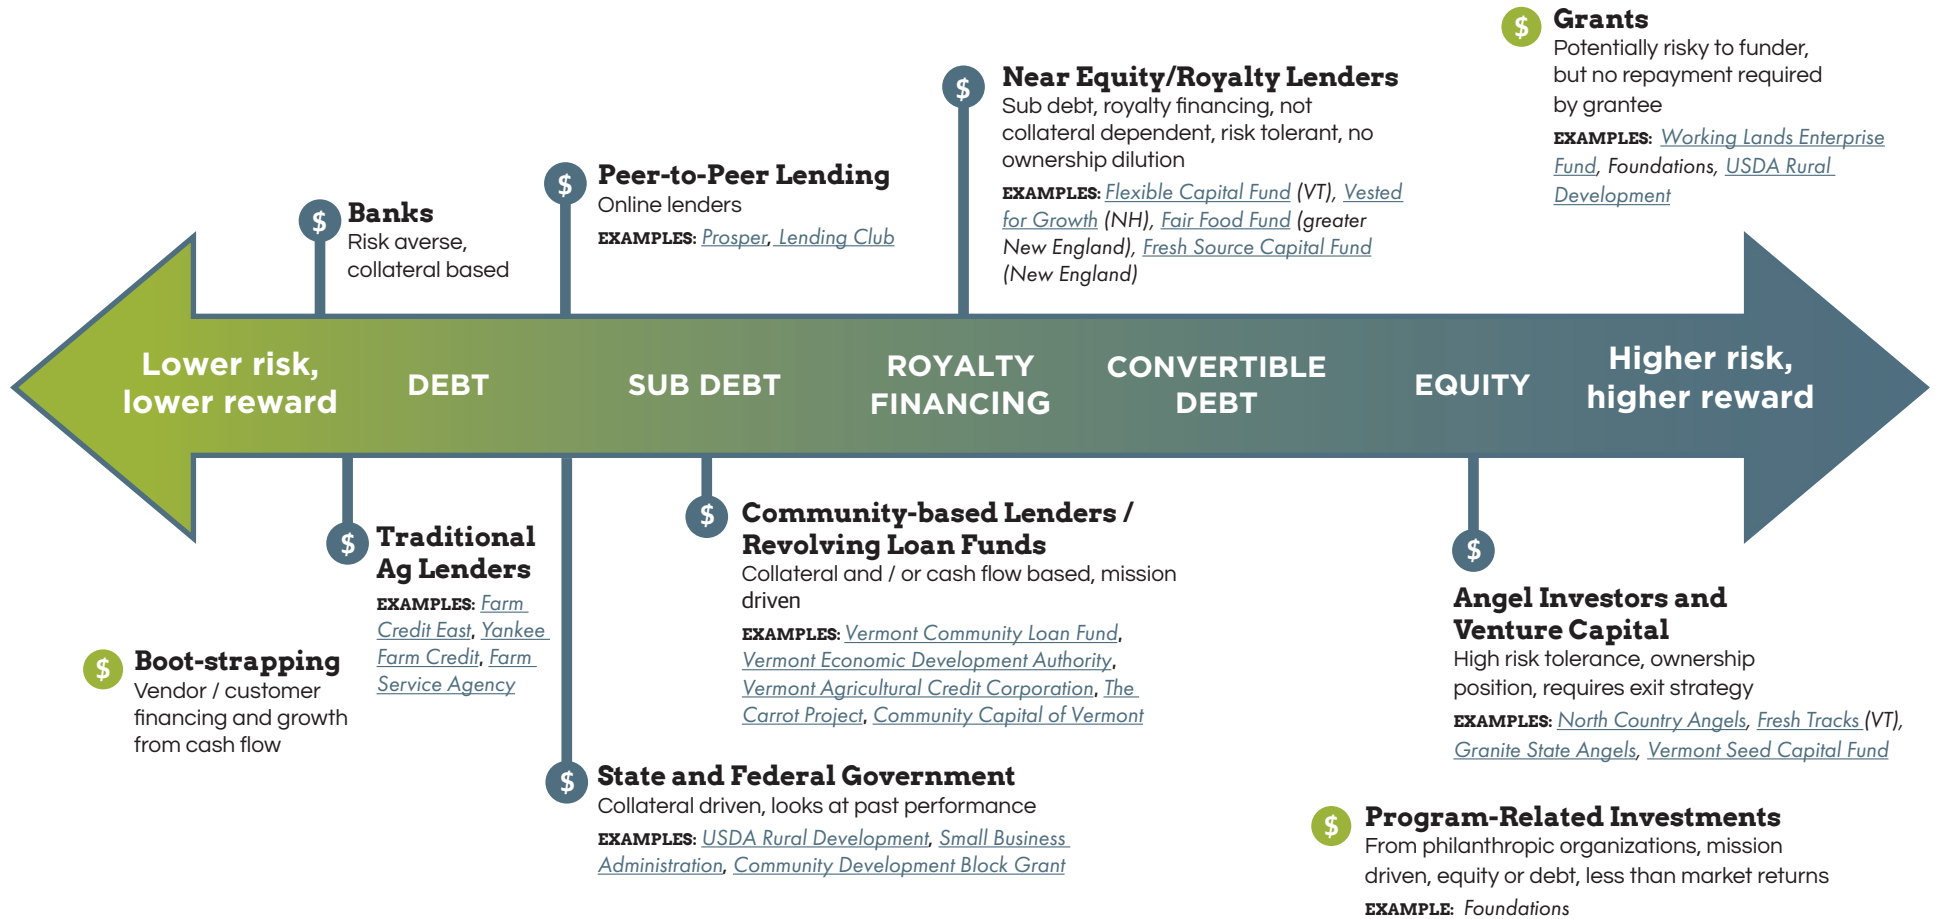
Grants
Potentially risky to funder, but no repayment required by grantee
EXAMPLES: Working Lands Enterprise Fund, Foundations, USDA Rural Development

Near Equity/Royalty Lenders
Sub debt, royalty financing, not collateral dependent, risk tolerant, no ownership dilution
EXAMPLES: Flexible Capital Fund (VT), Vested for Growth (NH), Fair Food Fund (greater New England), Fresh Source Capital Fund (New England)

Peer-to-Peer Lending
Online lenders
EXAMPLES: Prosper, Lending Club

Banks
Risk averse, collateral based

Lower risk, lower reward
DEBT
SUB DEBT
ROYALTY FINANCING
CONVERTIBLE DEBT
EQUITY
Higher risk, higher reward

Traditional Ag Lenders
EXAMPLES: Farm Credit East, Yankee Farm Credit, Farm Service Agency

Boot-strapping
Vendor / customer financing and growth from cash flow

Community-based Lenders / Revolving Loan Funds
Collateral and / or cash flow based, mission driven
EXAMPLES: Vermont Community Loan Fund, Vermont Economic Development Authority, Vermont Agricultural Credit Corporation, The Carrot Project, Community Capital of Vermont

Angel Investors and Venture Capital
High risk tolerance, ownership position, requires exit strategy
EXAMPLES: North Country Angels, Fresh Tracks (VT), Granite State Angels, Vermont Seed Capital Fund

State and Federal Government
Collateral driven, looks at past performance
EXAMPLES: USDA Rural Development, Small Business Administration, Community Development Block Grant

Program-Related Investments
From philanthropic organizations, mission driven, equity or debt, less than market returns
EXAMPLE: Foundations